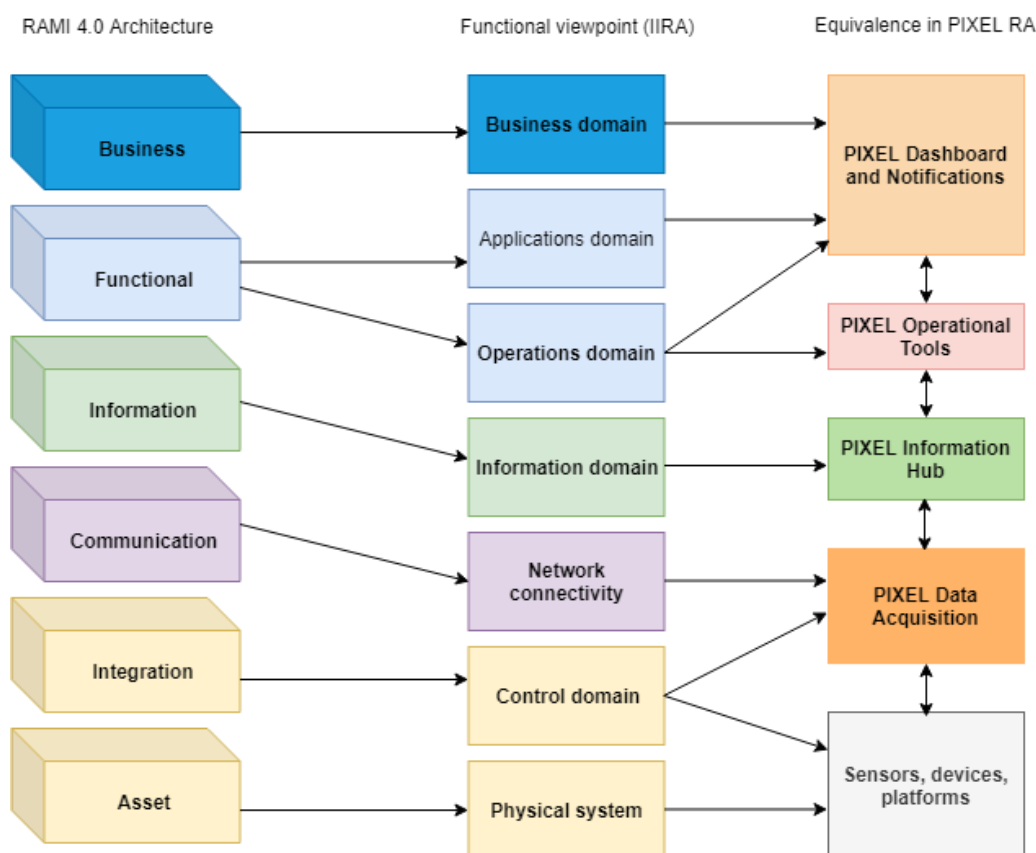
RAMI 4.0 Architecture

Functional viewpoint (IIRA)

Equivalence in PIXEL RA

Business

Business domain

PIXEL Dashboard and Notifications

Functional

Applications domain

Operations domain

PIXEL Operational Tools

Information

Information domain

PIXEL Information Hub

Communication

Network connectivity

PIXEL Data Acquisition

Integration

Control domain

Asset

Physical system

Sensors, devices, platforms